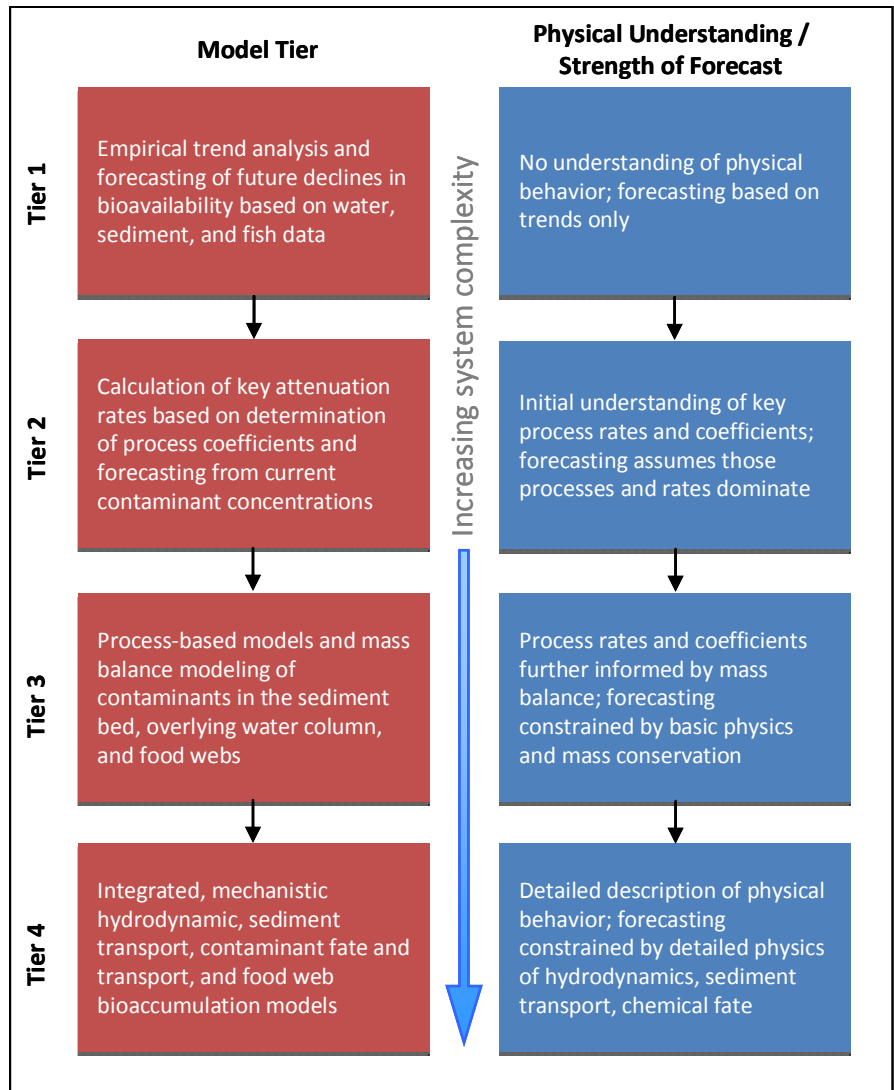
Model Tier

Physical Understanding / Strength of Forecast

Tier 1

Empirical trend analysis and forecasting of future declines in bioavailability based on water, sediment, and fish data

No understanding of physical behavior; forecasting based on trends only

Increasing system complexity

Tier 2

Calculation of key attenuation rates based on determination of process coefficients and forecasting from current contaminant concentrations

Initial understanding of key process rates and coefficients; forecasting assumes those processes and rates dominate

Tier 3

Process-based models and mass balance modeling of contaminants in the sediment bed, overlying water column, and food webs

Process rates and coefficients further informed by mass balance; forecasting constrained by basic physics and mass conservation

Tier 4

Integrated, mechanistic hydrodynamic, sediment transport, contaminant fate and transport, and food web bioaccumulation models

Detailed description of physical behavior; forecasting constrained by detailed physics of hydrodynamics, sediment transport, chemical fate